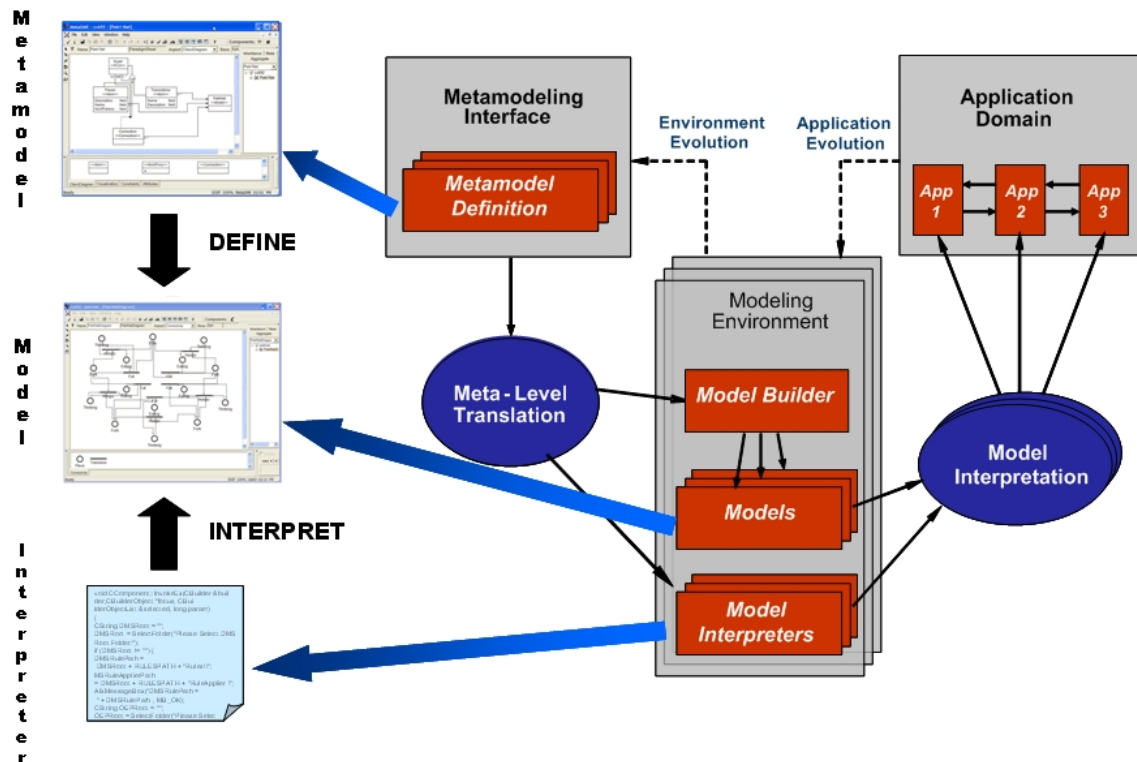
Metamodel

DEFINE

Model

INTERPRET

Interpreter

Metamodeling Interface

Metamodel Definition

Environment Evolution

Application Evolution

Application Domain

App 1

App 2

App 3

Modeling Environment

Meta - Level Translation

Model Builder

Models

Model Interpreters

Model Interpretation

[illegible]